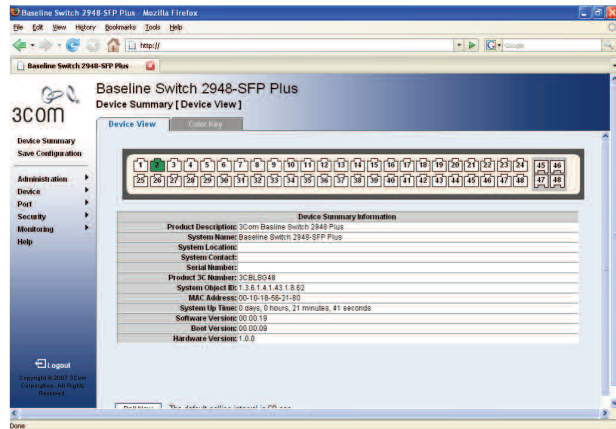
Baseline Switch 2948 SFP Plus - Mozilla Firefox

File Edit View History Bookmarks Tools Help

http://

Google

Baseline Switch 2948-SFP Plus

3com

Baseline Switch 2948-SFP Plus

Device Summary [ Device View ]

Device View

Color Key

Device Summary
Save Configuration

Administration
Device
Port
Security
Monitoring
Help

1 2 3 4 5 6 7 8 9 10 11 12 13 14 15 16 17 18 19 20 21 22 23 24 45 46
25 26 27 28 29 30 31 32 33 34 35 36 37 38 39 40 41 42 43 44 45 46 47 48 47 48

| Device Summary Information | |
|---|---|
| Product Description: | 3Com Baseline Switch 2948 Plus |
| System Name: | Baseline Switch 2948-SFP Plus |
| System Location: | |
| System Contact: | |
| Serial Number: | |
| Product 3C Number: | 3CBLSG48 |
| System Object ID: | 1.3.6.1.4.1.43.1.8.62 |
| MAC Address: | 00-10-18-56-21-80 |
| System Up Time: | 0 days, 0 hours, 21 minutes, 41 seconds |
| Software Version: | 00.00.19 |
| Boot Version: | 00.00.09 |
| Hardware Version: | 1.0.0 |

Logout

Copyright © 2007 3Com Corporation. All Rights Reserved.

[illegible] The default polling interval is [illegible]

Done